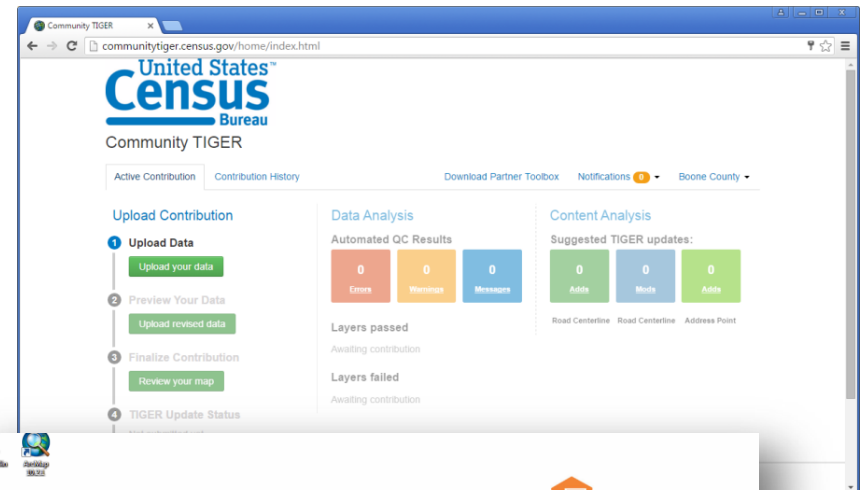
Community TIGER

communitytiger.census.gov/home/index.html

United States™ Census Bureau

Community TIGER

Active Contribution | Contribution History | Download Partner Toolbox | Notifications 0 | Boone County

Upload Contribution

1 Upload Data

Upload your data

2 Preview Your Data

Upload revised data

3 Finalize Contribution

Review your map

4 TIGER Update Status

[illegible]

Data Analysis

Automated QC Results

| 0 | 0 | 0 |
|---|---|---|
| Errors | Warnings | Messages |

Layers passed

Awaiting contribution

Layers failed

Awaiting contribution

Content Analysis

Suggested TIGER updates:

| 0 | 0 | 0 |
|---|---|---|
| Adds | Mods | Adds |
| Road Centerline | Road Centerline | Address Point |

ArcMap 10.2.1